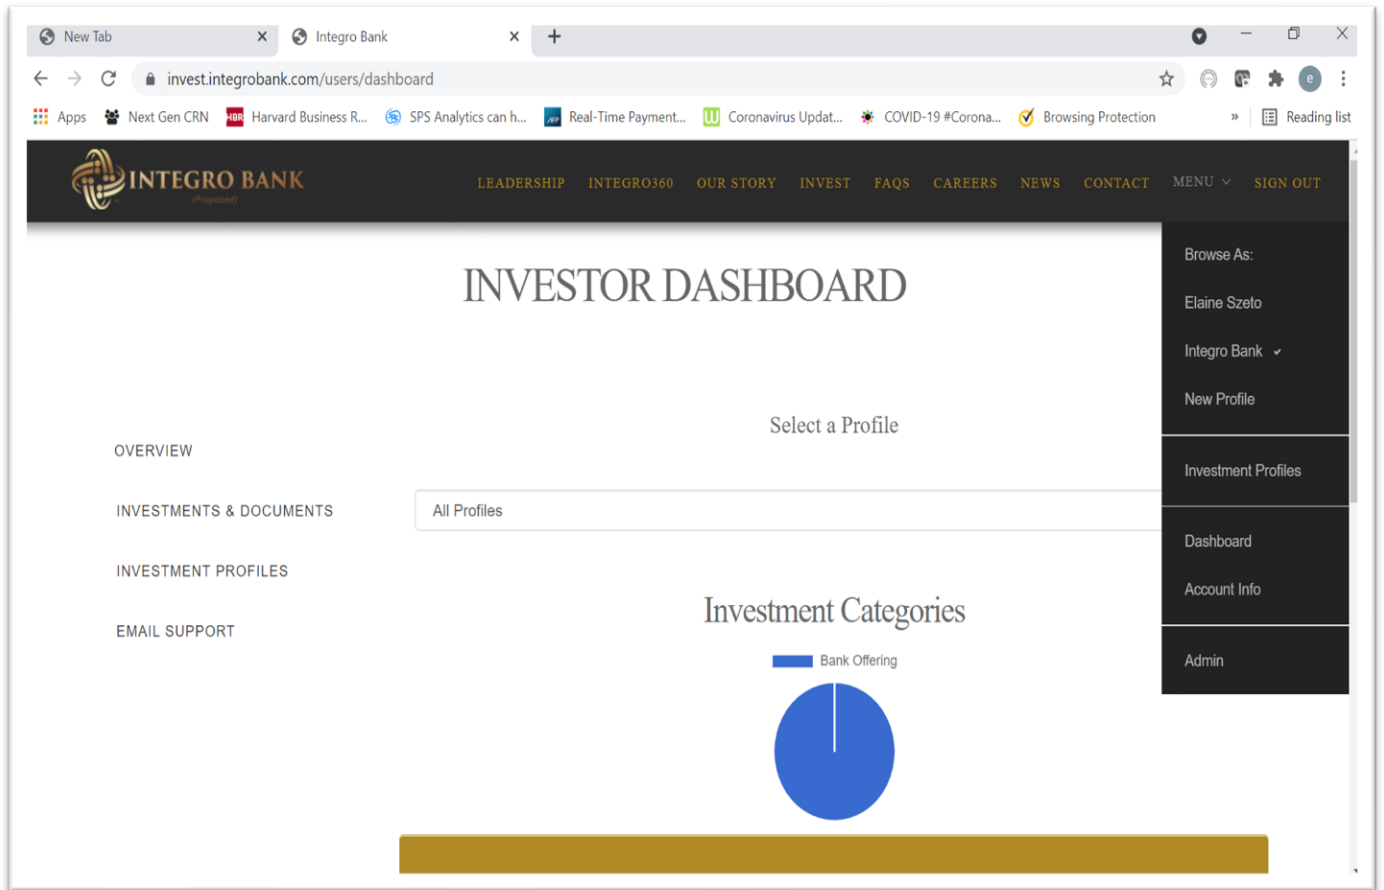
New Tab
Integro Bank
invest.integrobank.com/users/dashboard
Apps Next Gen CRN Harvard Business R... SPS Analytics can h... Real-Time Payment... Coronavirus Updat... COVID-19 #Corona... Browsing Protection » Reading list

INTEGRO BANK (Proposed)
LEADERSHIP INTEGRO360 OUR STORY INVEST FAQS CAREERS NEWS CONTACT MENU SIGN OUT

Browse As:
Elaine Szeto
Integro Bank ✔
New Profile
Investment Profiles
Dashboard
Account Info
Admin

INVESTOR DASHBOARD

OVERVIEW
INVESTMENTS & DOCUMENTS
INVESTMENT PROFILES
EMAIL SUPPORT

Select a Profile
All Profiles

Investment Categories
Bank Offering